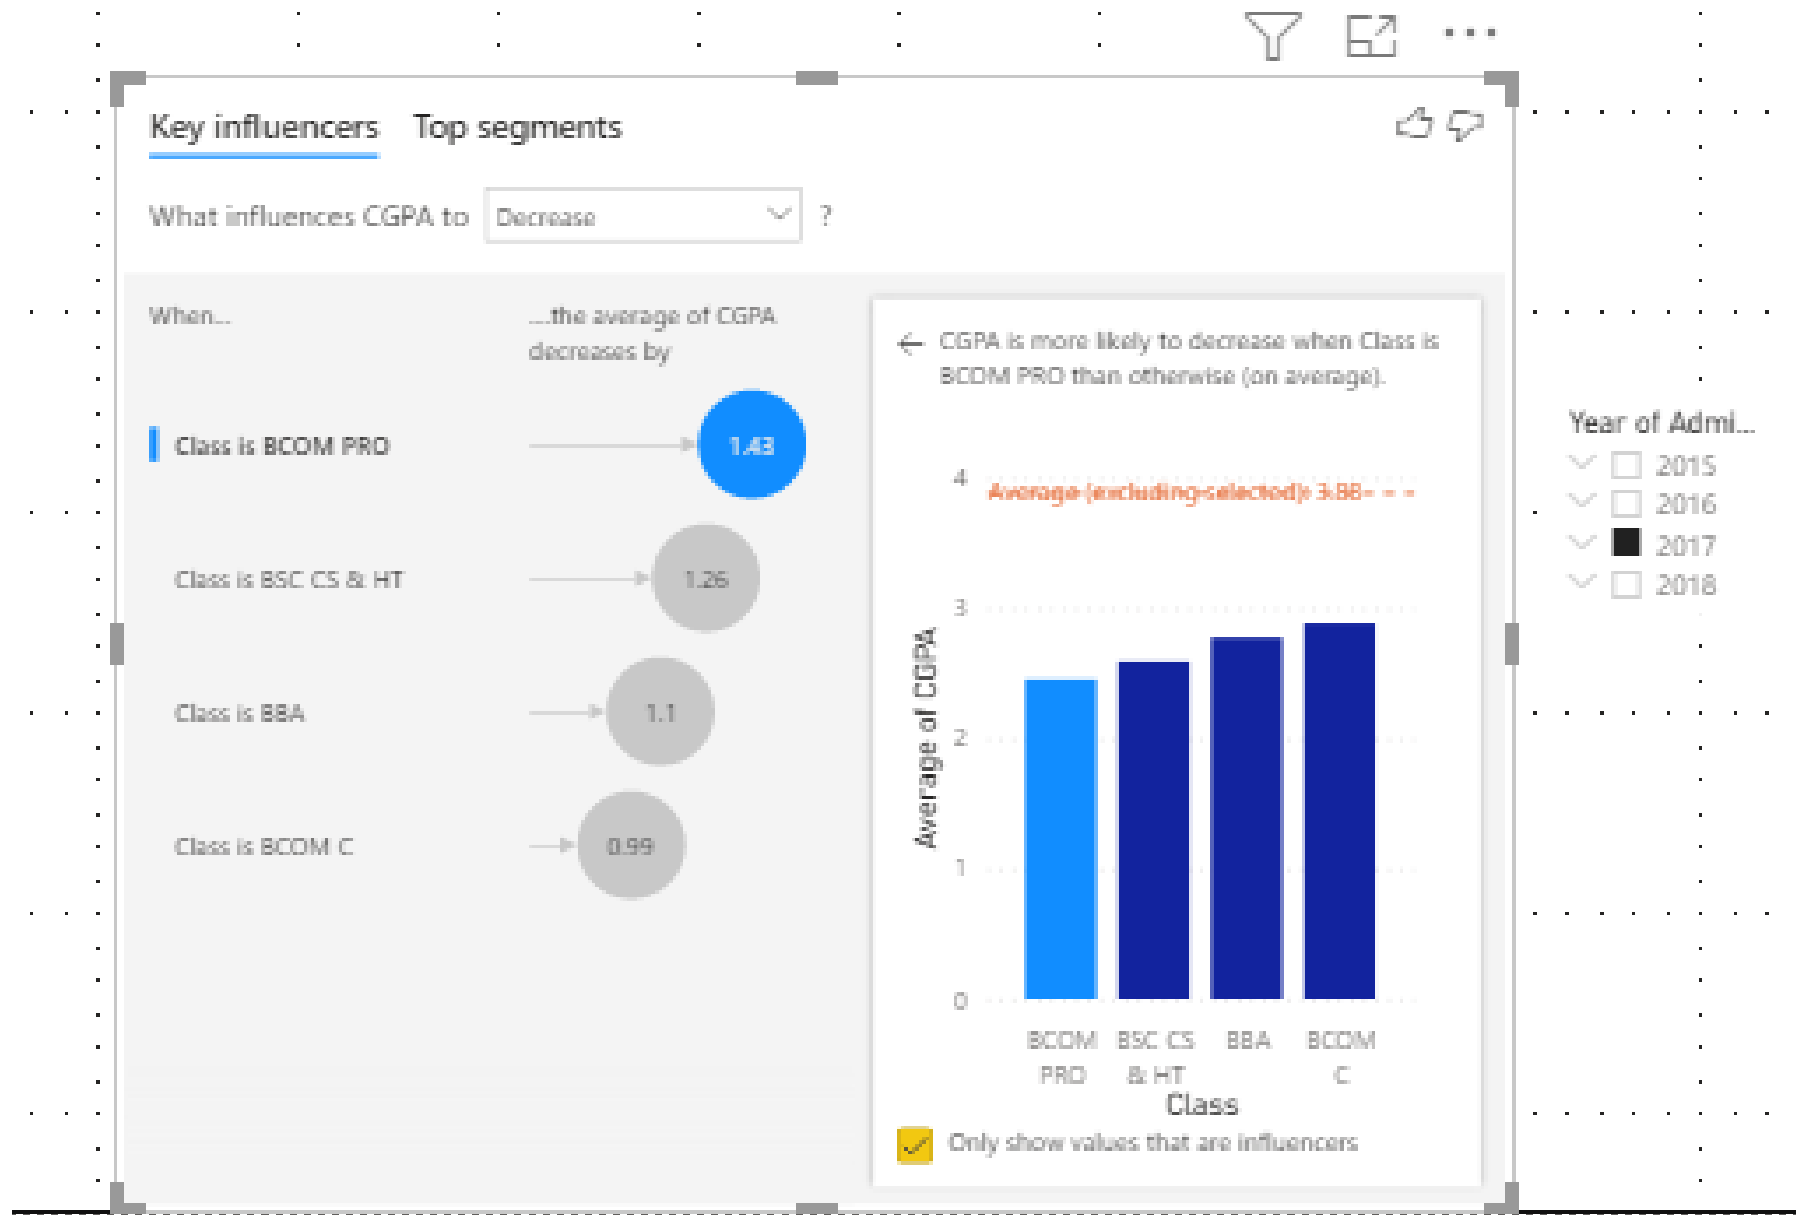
Key influencers Top segments

What influences CGPA to Decrease ?

When...

...the average of CGPA decreases by

Class is BCOM PRO 1.43

Class is BSC CS & HT 1.26

Class is BBA 1.1

Class is BCOM C 0.99

CGPA is more likely to decrease when Class is BCOM PRO than otherwise (on average).

Average (excluding selected): 3.88

4
3
2
1
0

Average of CGPA

BCOM PRO
BSC CS & HT
BBA
BCOM C

Class

Only show values that are influencers

Year of Admi...
2015
2016
2017
2018